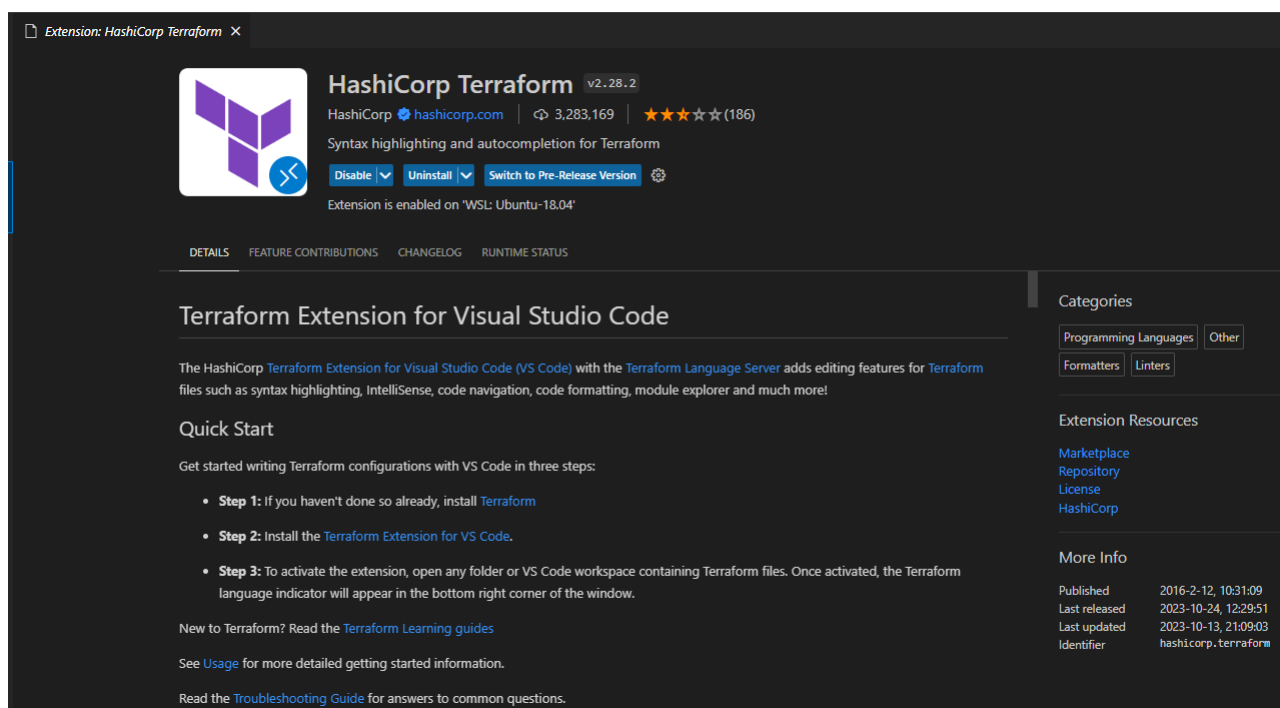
Extension: HashiCorp Terraform ×

HashiCorp Terraform v2.28.2

HashiCorp hashicorp.com | 3,283,169 | (186)

Syntax highlighting and autocompletion for Terraform

Disable | Uninstall | Switch to Pre-Release Version

Extension is enabled on 'WSL: Ubuntu-18.04'

DETAILS FEATURE CONTRIBUTIONS CHANGELOG RUNTIME STATUS

Terraform Extension for Visual Studio Code

The HashiCorp Terraform Extension for Visual Studio Code (VS Code) with the Terraform Language Server adds editing features for Terraform files such as syntax highlighting, IntelliSense, code navigation, code formatting, module explorer and much more!

Quick Start

Get started writing Terraform configurations with VS Code in three steps:

- **Step 1:** If you haven't done so already, install Terraform
- **Step 2:** Install the Terraform Extension for VS Code.
- **Step 3:** To activate the extension, open any folder or VS Code workspace containing Terraform files. Once activated, the Terraform language indicator will appear in the bottom right corner of the window.

New to Terraform? Read the Terraform Learning guides

See Usage for more detailed getting started information.

Read the Troubleshooting Guide for answers to common questions.

Categories

Programming Languages Other Formatters Linters

Extension Resources

Marketplace
Repository
License
HashiCorp

More Info

| | |
|---|---|
| Published | 2016-2-12, 10:31:09 |
| Last released | 2023-10-24, 12:29:51 |
| Last updated | 2023-10-13, 21:09:03 |
| Identifier | hashicorp.terraform |